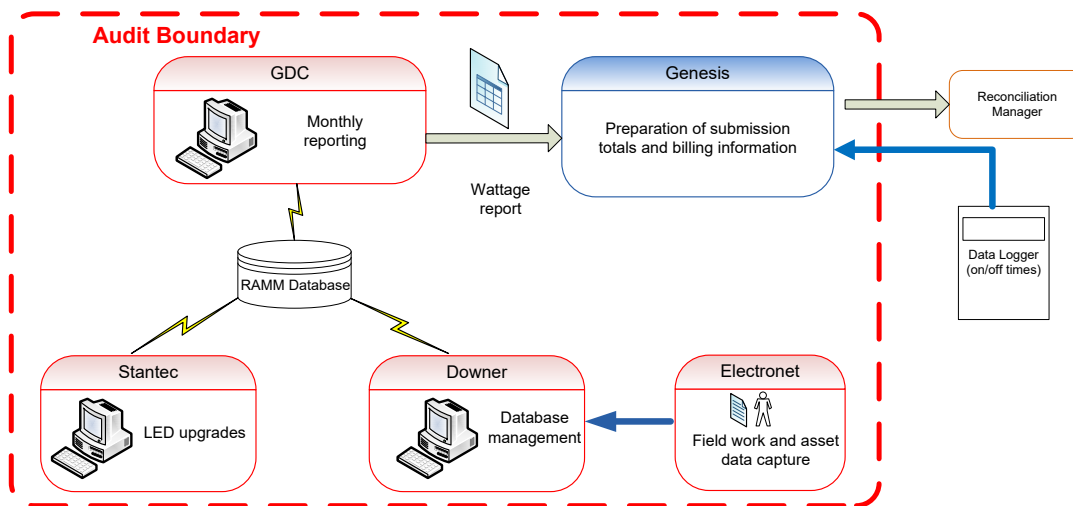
Audit Boundary

GDC

Monthly reporting

Wattage report

Genesis

Preparation of submission totals and billing information

Reconciliation Manager

Data Logger (on/off times)

RAMM Database

Stantec

LED upgrades

Downer

Database management

Electronet

Field work and asset data capture